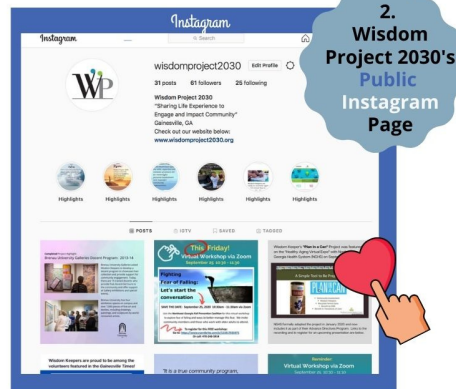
Instagram

2. Wisdom Project 2030's Public Instagram Page

Instagram

Search

wisdomproject2030 Edit Profile

31 posts 61 followers 25 following

Wisdom Project 2030
"Sharing Life Experience to Engage and Impact Community"
Gainesville, GA
Check out our website below:
www.wisdomproject2030.org

Highlights Highlights Highlights Highlights Highlights Highlights

POSTS IGTV SAVED TAGGED

This Friday!
Virtual Workshop via Zoom

Fighting Fear of Falling: Let's start the conversation

"What's in a Cue"

Wisdom Keepers are proud to be among the volunteers featured in the Gainesville Times!

"It is a true community program,

Reminder:
Virtual Workshop via Zoom